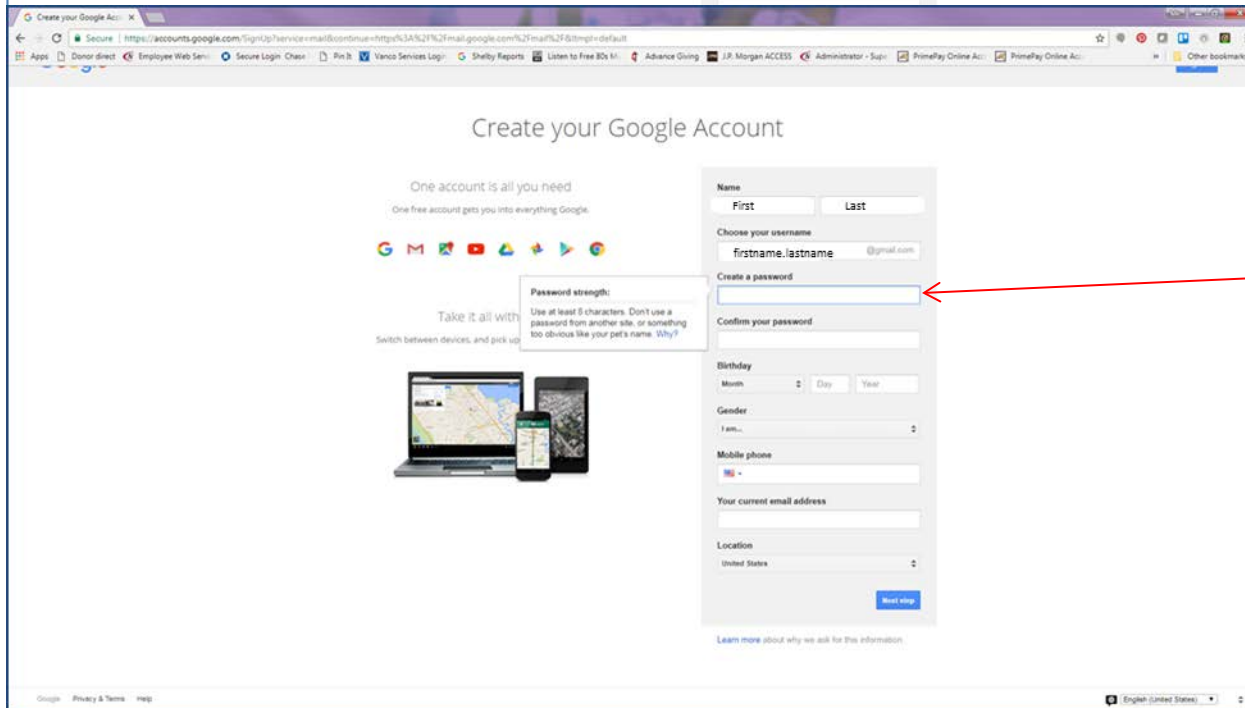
Create your Google Acc ×

Secure | https://accounts.google.com/SignUp?service=mail&continue=https%3A%2F%2Fmail.google.com%2Fmail%2F&ltmpl=default

Apps Donor direct Employee Web Serv Secure Login Chase Pin It Vanco Services Login Shelby Reports Listen to Free 80s M Advance Giving J.P. Morgan ACCESS Administrator - Supe PrimePay Online Acc PrimePay Online Acc » Other bookmarks

Create your Google Account

One account is all you need

One free account gets you into everything Google.

Take it all with

Switch between devices, and pick up

Password strength:

Use at least 8 characters. Don't use a password from another site, or something too obvious like your pet's name. Why?

Name

First

Last

Choose your username

firstname.lastname

@gmail.com

Create a password

Confirm your password

Birthday

Month

Day

Year

Gender

I am...

Mobile phone

Your current email address

Location

United States

Next step

Learn more about why we ask for this information

Google Privacy & Terms Help

English (United States)